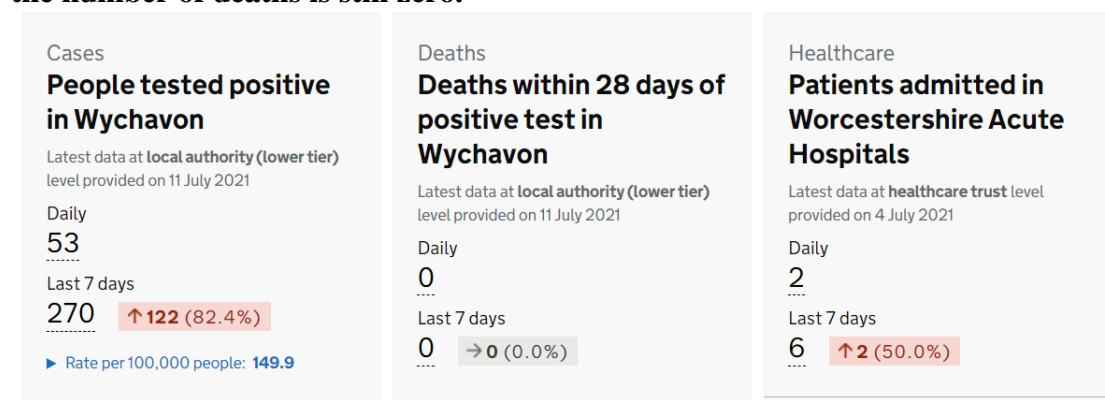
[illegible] number of deaths is still zero.

Cases
People tested positive in Wychavon
Latest data at local authority (lower tier) level provided on 11 July 2021
Daily
53
Last 7 days
270 ↑122 (82.4%)
▶ Rate per 100,000 people: 149.9

Deaths
Deaths within 28 days of positive test in Wychavon
Latest data at local authority (lower tier) level provided on 11 July 2021
Daily
0
Last 7 days
0 → 0 (0.0%)

Healthcare
Patients admitted in Worcestershire Acute Hospitals
Latest data at healthcare trust level provided on 4 July 2021
Daily
2
Last 7 days
6 ↑2 (50.0%)